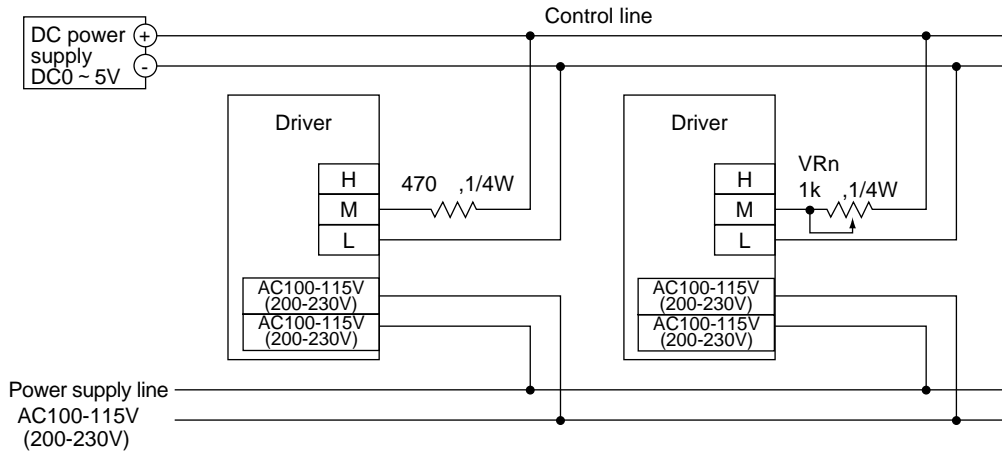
Control line

DC power supply DC0 ~ 5V

+

-

Driver

H

M

L

470 ,1/4W

AC100-115V (200-230V)

AC100-115V (200-230V)

Driver

VRn 1k ,1/4W

H

M

L

AC100-115V (200-230V)

AC100-115V (200-230V)

Power supply line

AC100-115V (200-230V)